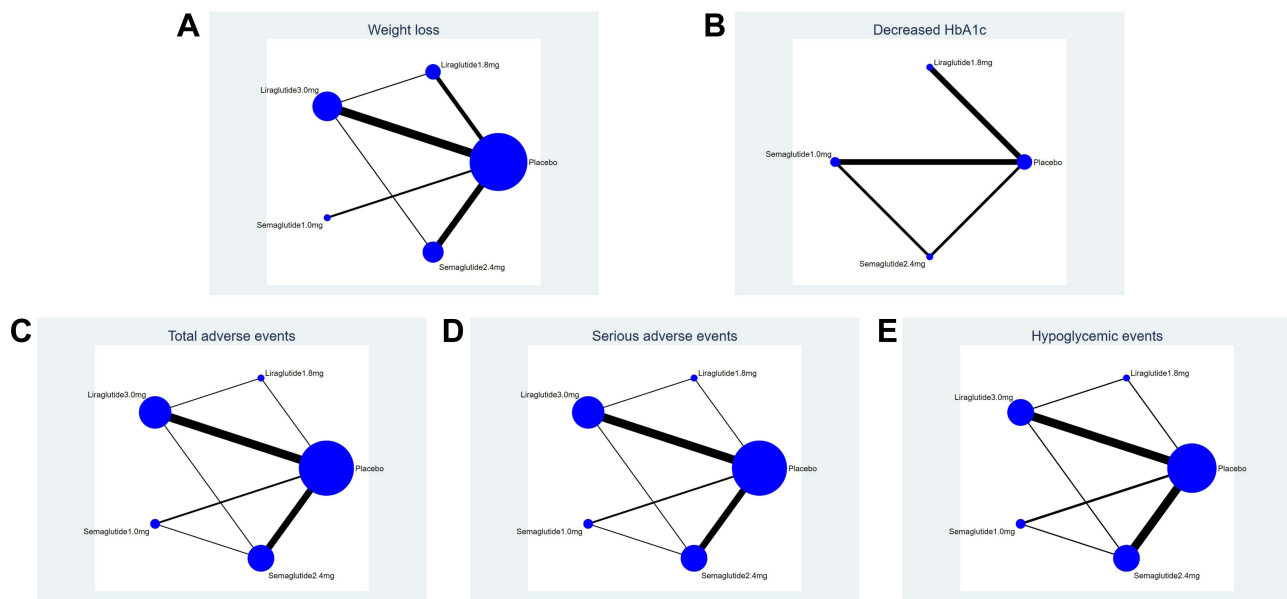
A

Weight loss

Liraglutide1.8mg

Liraglutide3.0mg

Placebo

Semaglutide1.0mg

Semaglutide2.4mg

B

Decreased HbA1c

Liraglutide1.8mg

Semaglutide1.0mg

Placebo

Semaglutide2.4mg

C

Total adverse events

Liraglutide1.8mg

Liraglutide3.0mg

Placebo

Semaglutide1.0mg

Semaglutide2.4mg

D

Serious adverse events

Liraglutide1.8mg

Liraglutide3.0mg

Placebo

Semaglutide1.0mg

Semaglutide2.4mg

E

Hypoglycemic events

Liraglutide1.8mg

Liraglutide3.0mg

Placebo

Semaglutide1.0mg

Semaglutide2.4mg